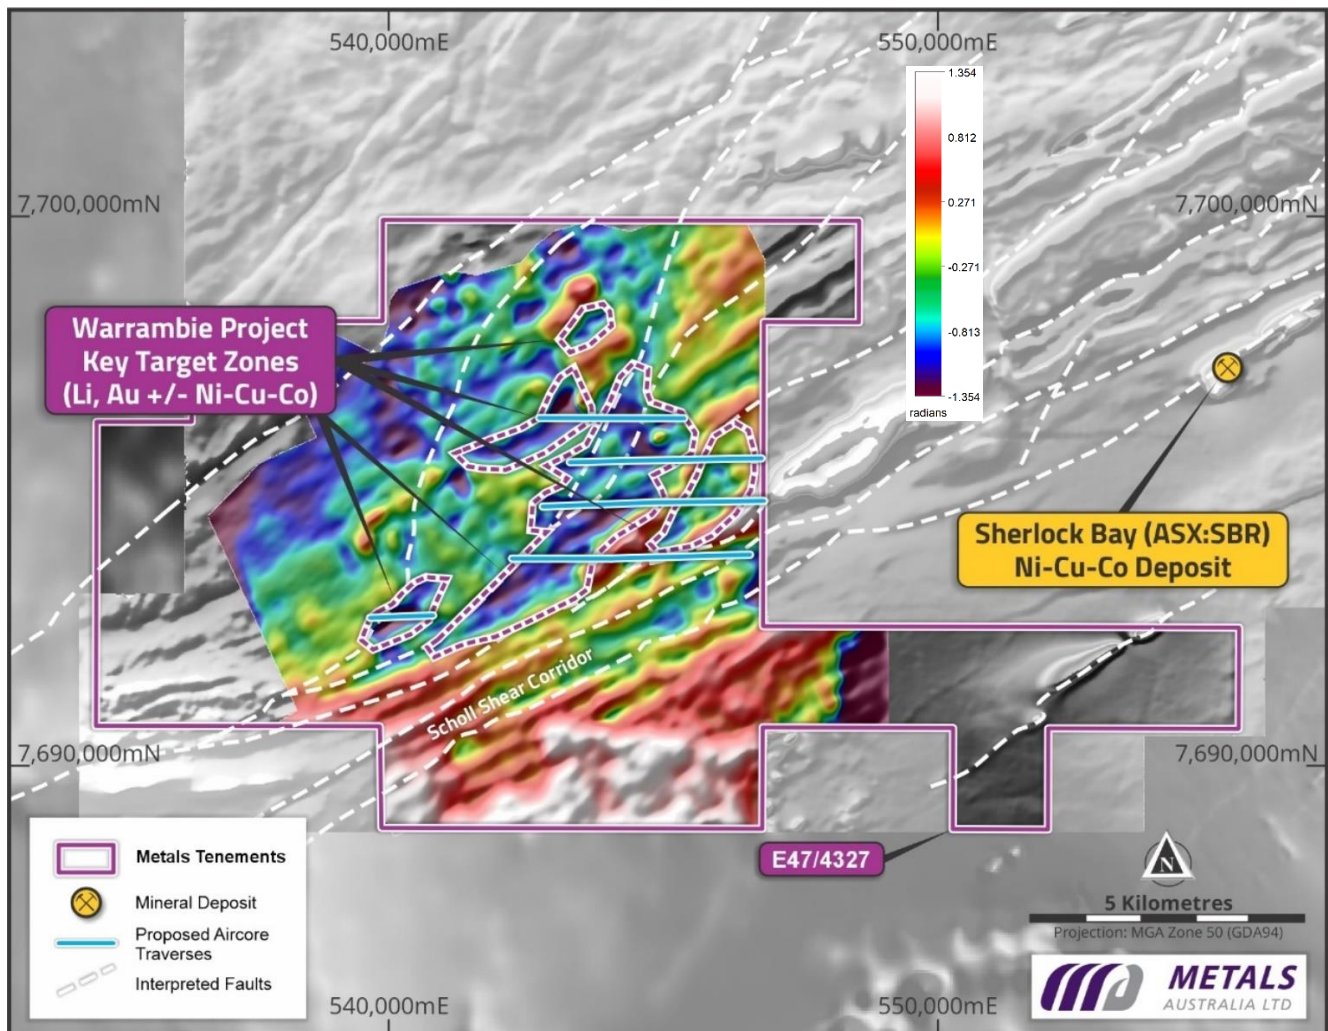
540,000mE

550,000mE

7,700,000mN

7,700,000mN

1.354

0.812

0.271

-0.271

-0.813

-1.354

radians

Warrambie Project Key Target Zones (Li, Au +/- Ni-Cu-Co)

Sherlock Bay (ASX:SBR) Ni-Cu-Co Deposit

Scholl Shear Corridor

7,690,000mN

7,690,000mN

Metals Tenements

Mineral Deposit

Proposed Aircore Traverses

Interpreted Faults

E47/4327

N

5 Kilometres

Projection: MGA Zone 50 (GDA94)

540,000mE

550,000mE

METALS AUSTRALIA LTD